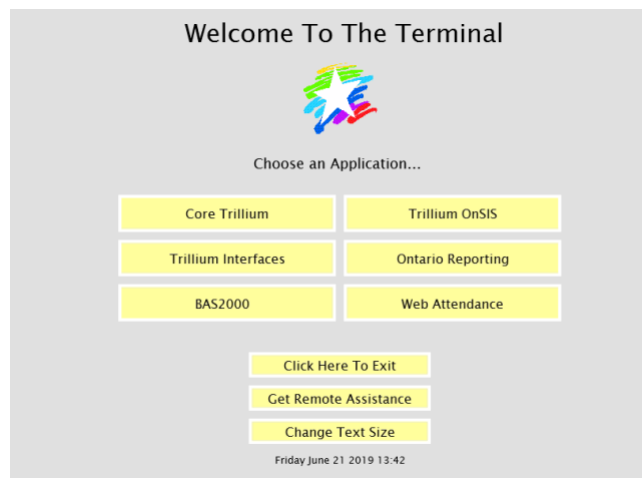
Welcome To The Terminal

Choose an Application...

Core Trillium
Trillium OnSIS
Trillium Interfaces
Ontario Reporting
BAS2000
Web Attendance

Click Here To Exit
Get Remote Assistance
Change Text Size

Friday June 21 2019 13:42